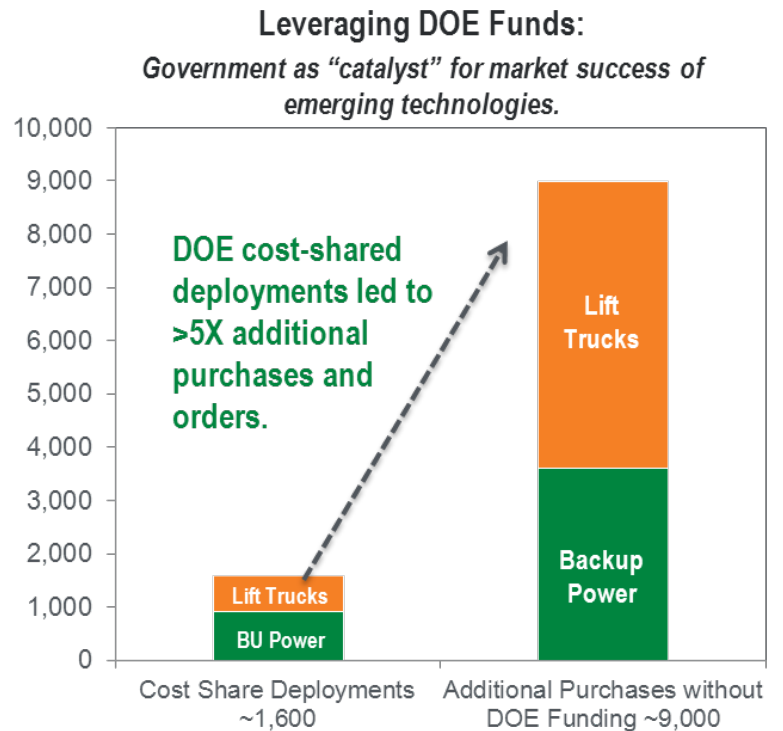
Leveraging DOE Funds:

Government as "catalyst" for market success of emerging technologies.

10,000
9,000
8,000
7,000
6,000
5,000
4,000
3,000
2,000
1,000
0

DOE cost-shared deployments led to >5X additional purchases and orders.

Lift Trucks
BU Power

Lift Trucks
Backup Power

Cost Share Deployments ~1,600

Additional Purchases without DOE Funding ~9,000